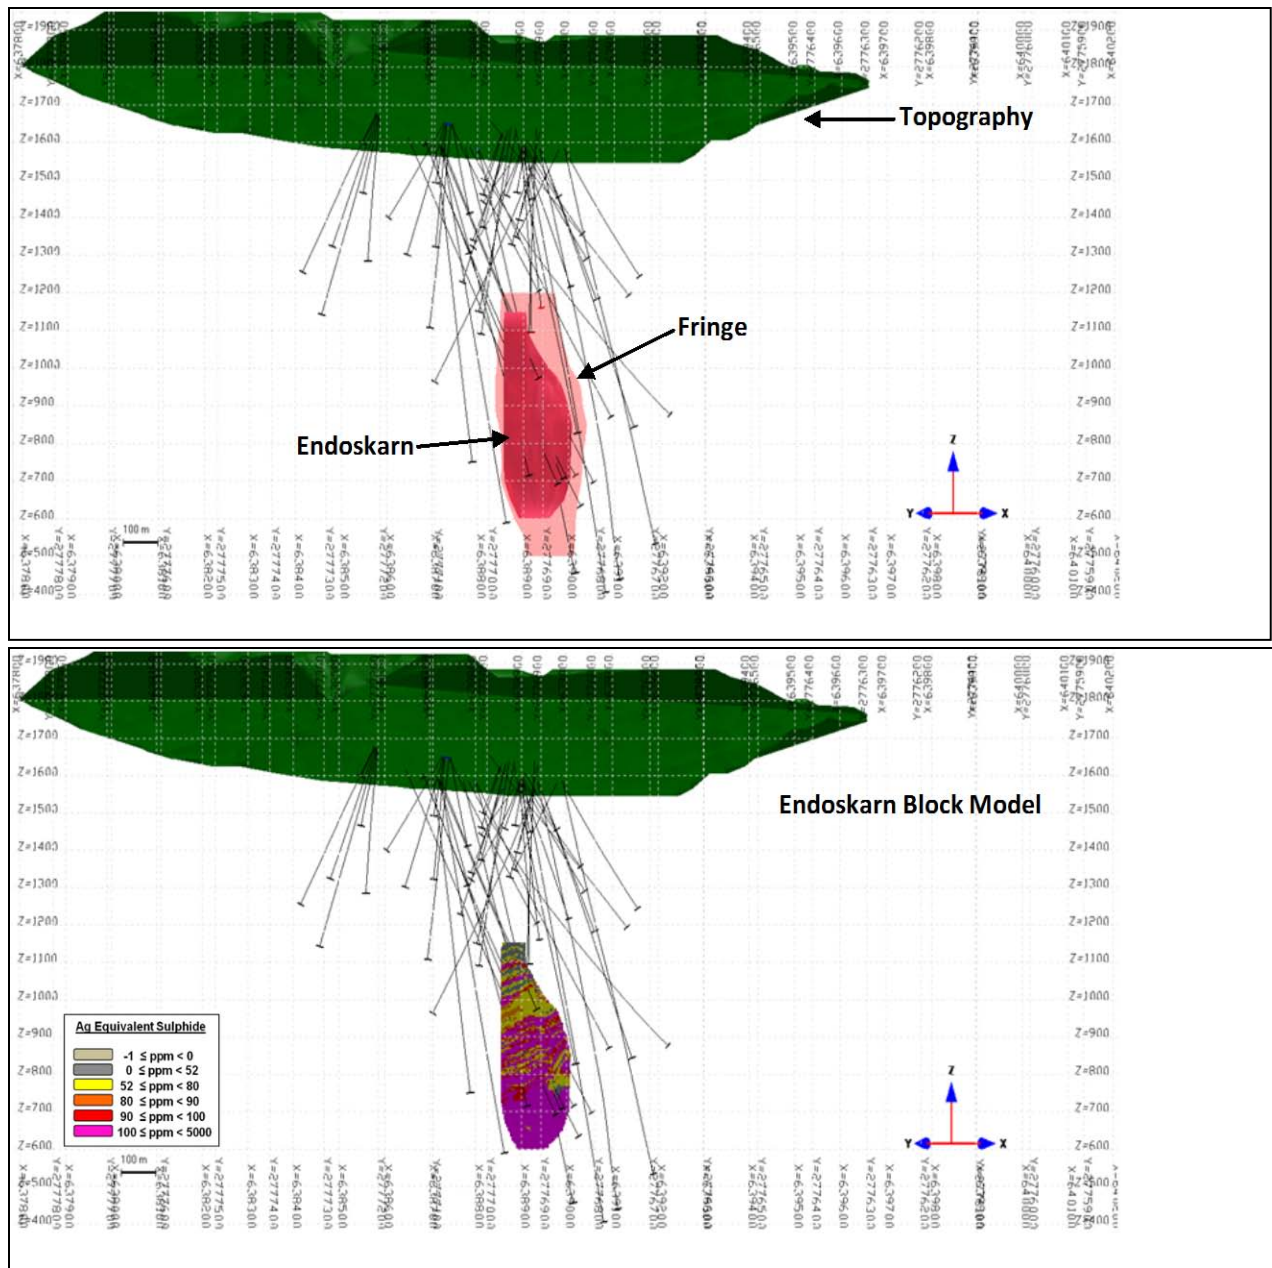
Z=1900
Z=1700
Z=1600
Z=1500
Z=1400
Z=1300
Z=1200
Z=1100
Z=1000
Z=900
Z=800
Z=700
Z=600
Z=500
Z=400

Topography

Fringe

Endoskarn

100 m

Z
Y
X

X=637900
Y=2777800
X=638200
Y=2777500
X=638300
Y=2777400
X=638400
Y=2777300
X=638500
X=638800
Y=2777000
X=638900
Y=2776900
X=639500
Y=2776400
X=639600
Y=2776300
X=639700
Y=2776200
X=639800

Z=1900
Z=1700
Z=1600
Z=1500
Z=1400
Z=1300
Z=1200
Z=1100
Z=1000
Z=900
Z=800
Z=700
Z=600
Z=500
Z=400

Endoskarn Block Model

Ag Equivalent Sulphide
-1 ≤ ppm < 0
0 ≤ ppm < 52
52 ≤ ppm < 80
80 ≤ ppm < 90
90 ≤ ppm < 100
100 ≤ ppm < 5000

100 m

Z
Y
X